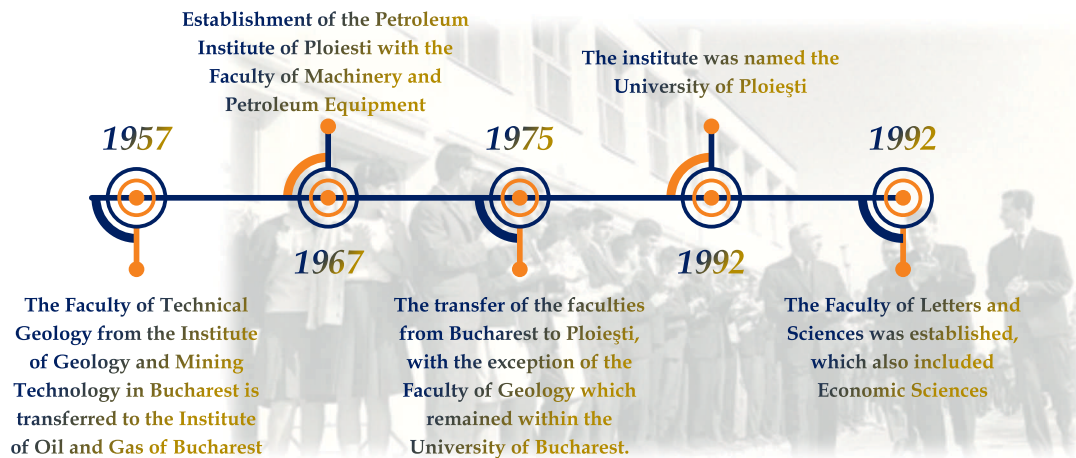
Establishment of the Petroleum Institute of Ploiesti with the Faculty of Machinery and Petroleum Equipment

The institute was named the University of Ploieşti

1957

1975

1992

1967

1992

The Faculty of Technical Geology from the Institute of Geology and Mining Technology in Bucharest is transferred to the Institute of Oil and Gas of Bucharest

The transfer of the faculties from Bucharest to Ploieşti, with the exception of the Faculty of Geology which remained within the University of Bucharest.

The Faculty of Letters and Sciences was established, which also included Economic Sciences